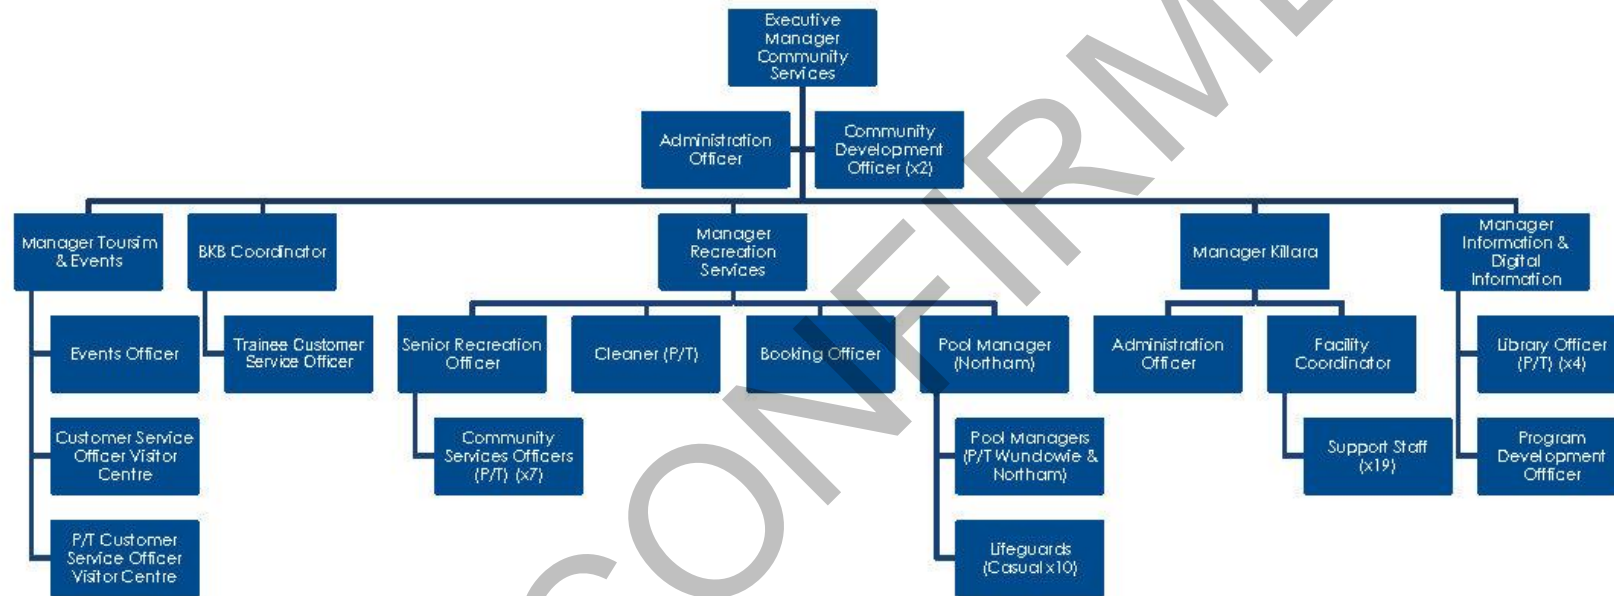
Executive Manager Community Services

Administration Officer

Community Development Officer (x2)

Manager Tourism & Events

Events Officer

Customer Service Officer Visitor Centre

P/T Customer Service Officer Visitor Centre

BKB Coordinator

Trainee Customer Service Officer

Manager Recreation Services

Senior Recreation Officer

Community Services Officers (P/T) (x7)

Cleaner (P/T)

Booking Officer

Pool Manager (Northam)

Pool Managers (P/T Wundowie & Northam)

Lifeguards (Casual x10)

Manager Killara

Administration Officer

Facility Coordinator

Support Staff (x19)

Manager Information & Digital Information

Library Officer (P/T) (x4)

Program Development Offficer

CONFIRMED